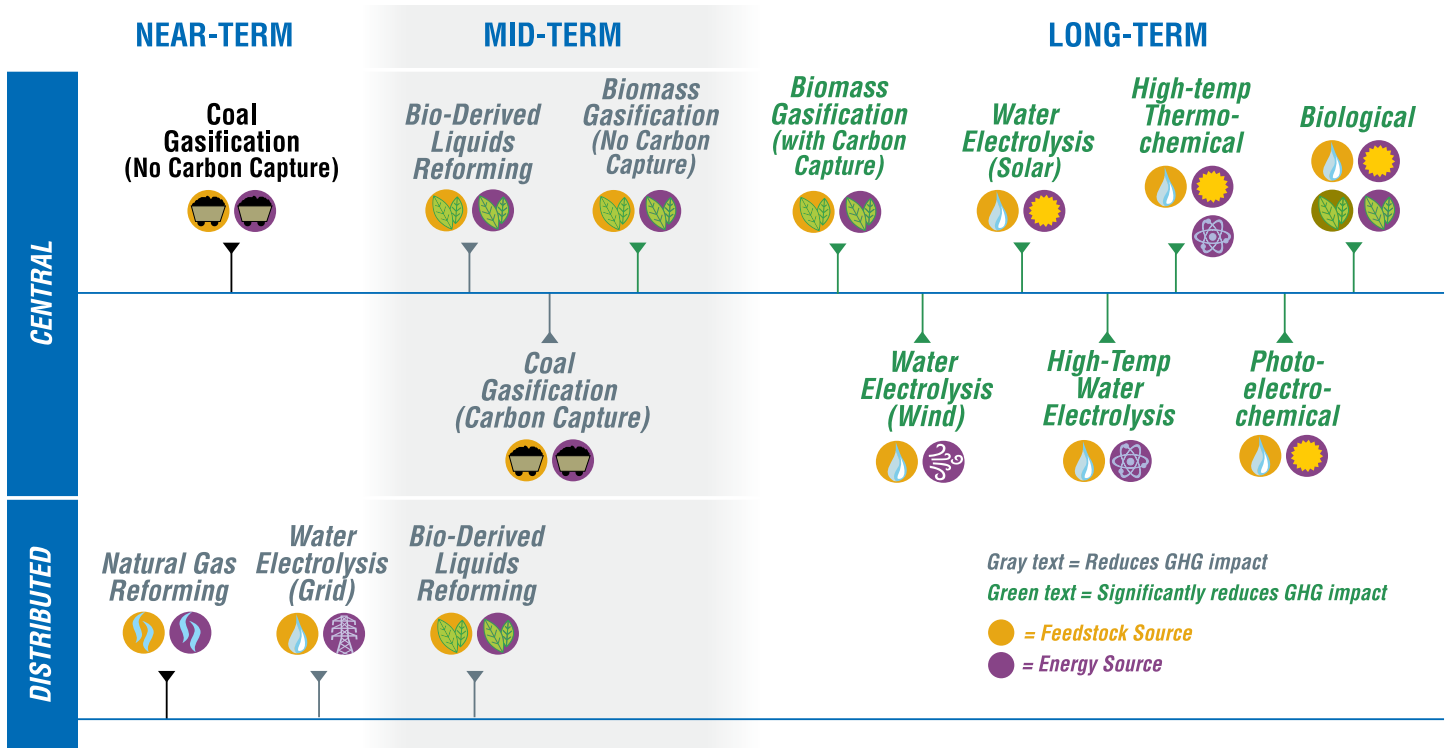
NEAR-TERM

MID-TERM

LONG-TERM

CENTRAL

Coal Gasification (No Carbon Capture)

Bio-Derived Liquids Reforming

Biomass Gasification (No Carbon Capture)

Biomass Gasification (with Carbon Capture)

Water Electrolysis (Solar)

High-temp Thermo-chemical

Biological

Coal Gasification (Carbon Capture)

Water Electrolysis (Wind)

High-Temp Water Electrolysis

Photo-electro-chemical

DISTRIBUTED

Natural Gas Reforming

Water Electrolysis (Grid)

Bio-Derived Liquids Reforming

Gray text = Reduces GHG impact

Green text = Significantly reduces GHG impact

= Feedstock Source

= Energy Source